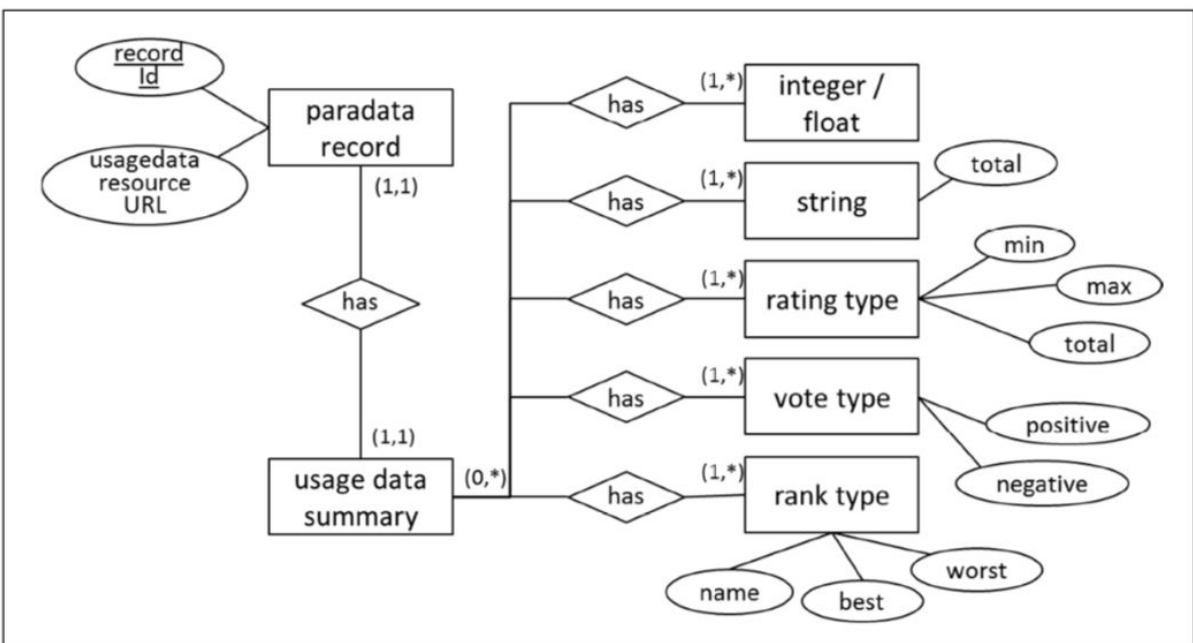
record Id

usagedata resource URL

paradata record

(1,1)

has

(1,1)

usage data summary

(0,*)

has

(1,*)

integer / float

has

(1,*)

string

total

has

(1,*)

rating type

min

max

total

has

(1,*)

vote type

positive

negative

has

(1,*)

rank type

name

best

worst